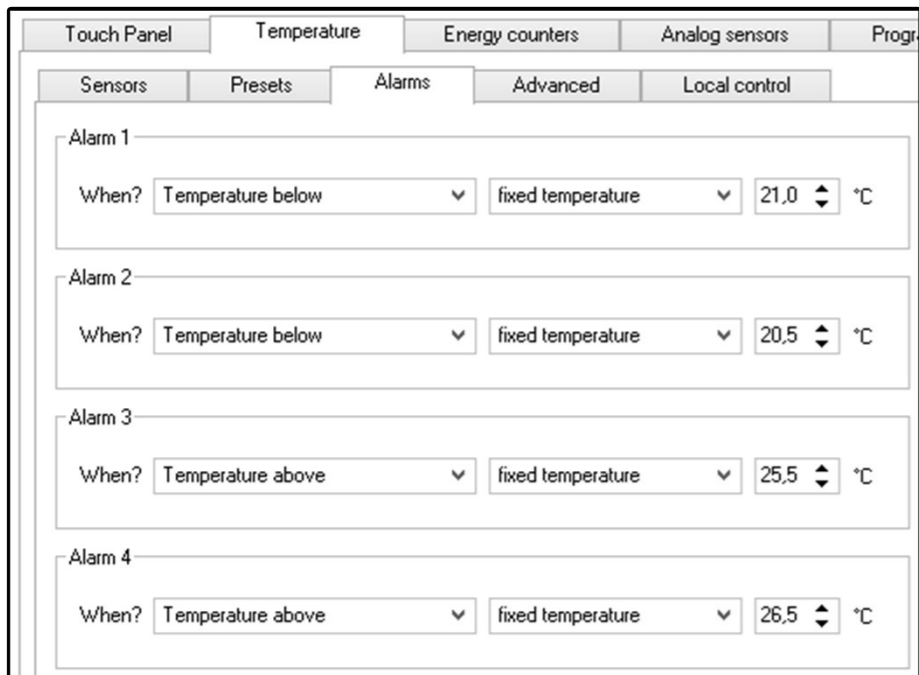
Touch Panel | Temperature | Energy counters | Analog sensors | Progr

Sensors | Presets | Alarms | Advanced | Local control

Alarm 1
When? Temperature below | fixed temperature | 21,0 °C

Alarm 2
When? Temperature below | fixed temperature | 20,5 °C

Alarm 3
When? Temperature above | fixed temperature | 25,5 °C

Alarm 4
When? Temperature above | fixed temperature | 26,5 °C